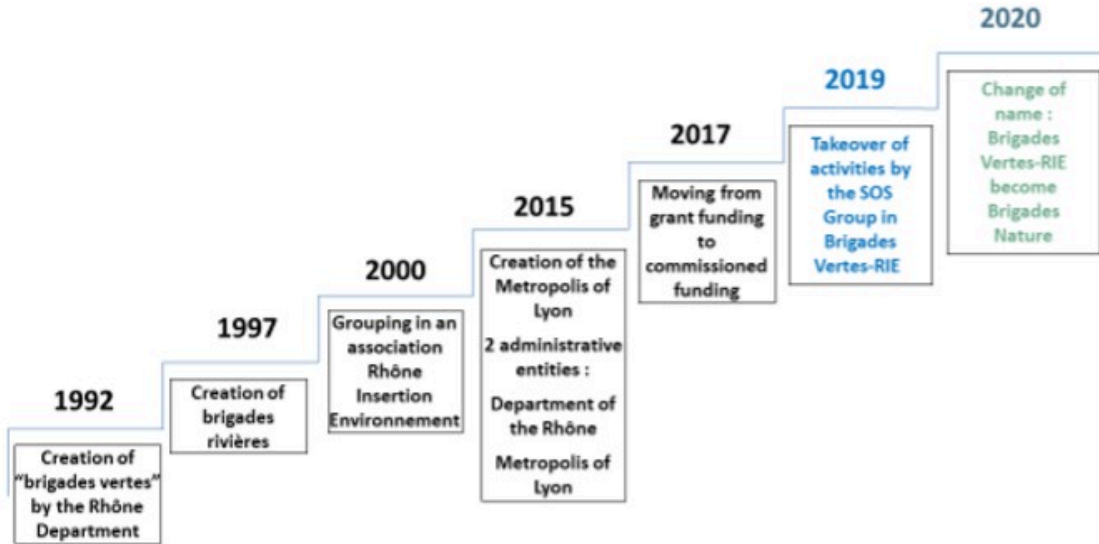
1992

Creation of "brigades vertes" by the Rhône Department

1997

Creation of brigades rivières

2000

Grouping in an association Rhône Insertion Environnement

2015

Creation of the Metropolis of Lyon

2 administrative entities :

Department of the Rhône

Metropolis of Lyon

2017

Moving from grant funding to commissioned funding

2019

Takeover of activities by the SOS Group in Brigades Vertes-RIE

2020

Change of name : Brigades Vertes-RIE become Brigades Nature